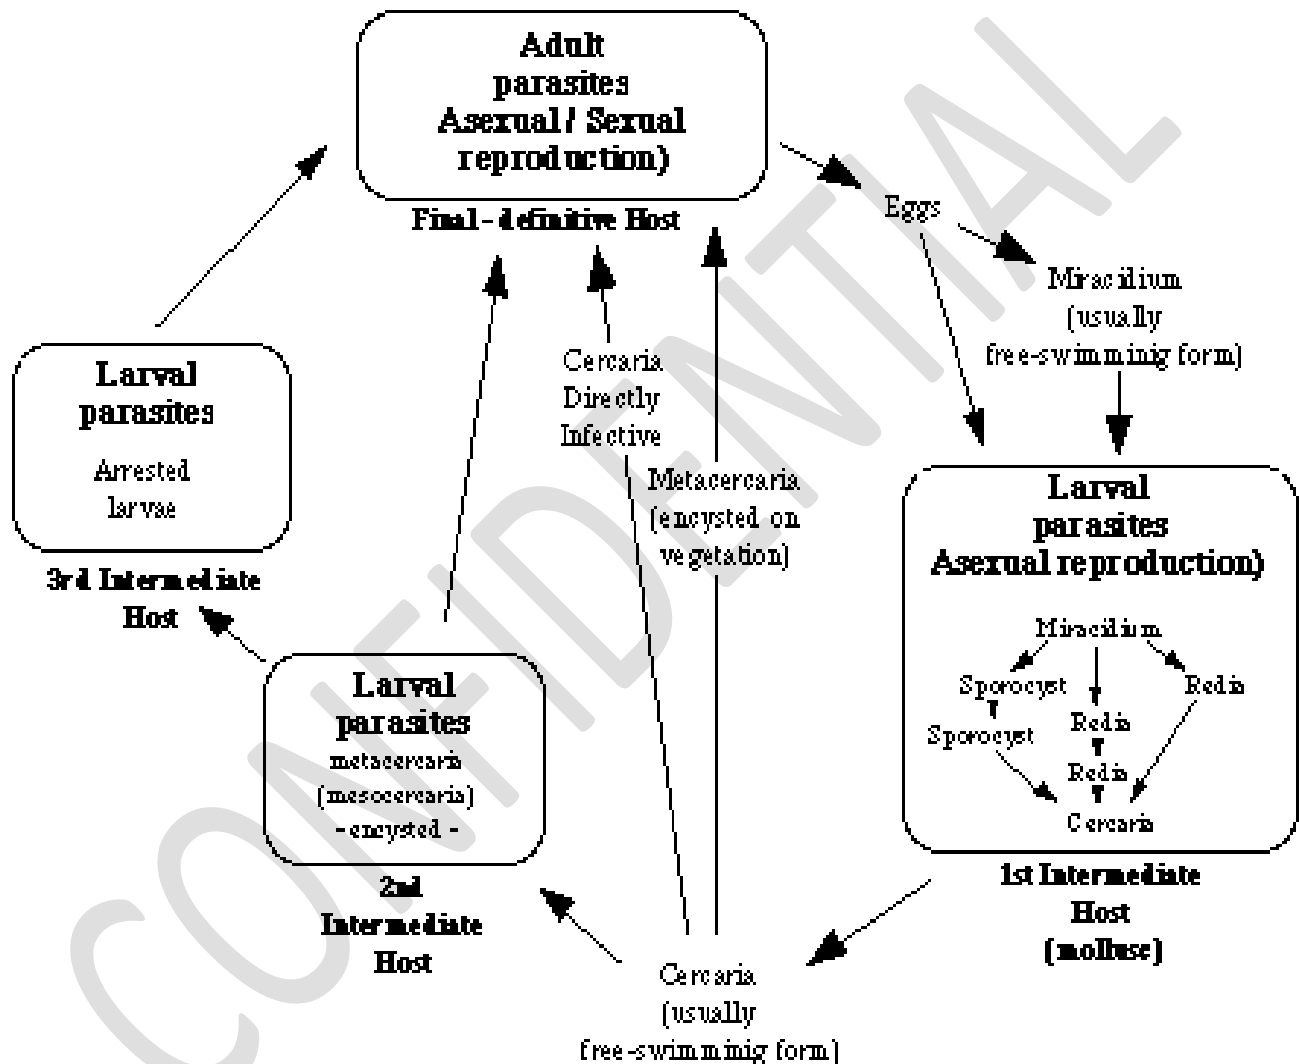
Adult parasites Asexual / Sexual reproduction)

Final - definitive Host

Eggs

Miracidium (usually free-swimmimig form)

Larval parasites

Arrested larvae

3rd Intermediate Host

Cercaria Directly Infective

Metacercaria (encysted on vegetation)

Larval parasites Asexual reproduction)

Miracidium

Sporocyst

Redia

Sporocyst

Redia

Redia

Cercaria

1st Intermediate Host (mollusc)

Larval parasites

metacercaria (mesocercaria) - encysted -

2nd Intermediate Host

Cercaria (usually free-swimmimig form)

CONFIDENTIAL